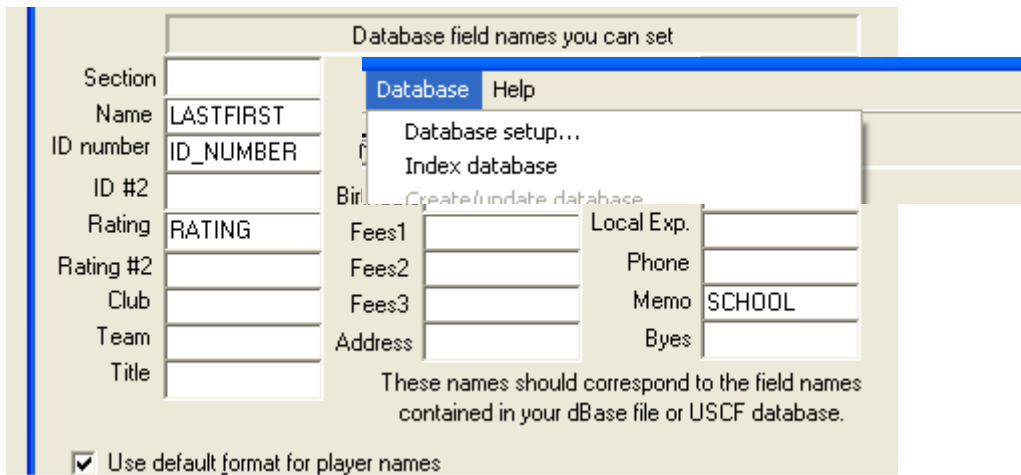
Database field names you can set

Section
Name LASTFIRST
ID number ID_NUMBER
ID #2
Rating RATING
Rating #2
Club
Team
Title

Database Help
Database setup...
Index database
Create/update database

Bir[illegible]
Fees1
Fees2
Fees3
Address

Local Exp.
Phone
Memo SCHOOL
Byes

These names should correspond to the field names contained in your dBase file or USCF database.

☑ Use default format for player names